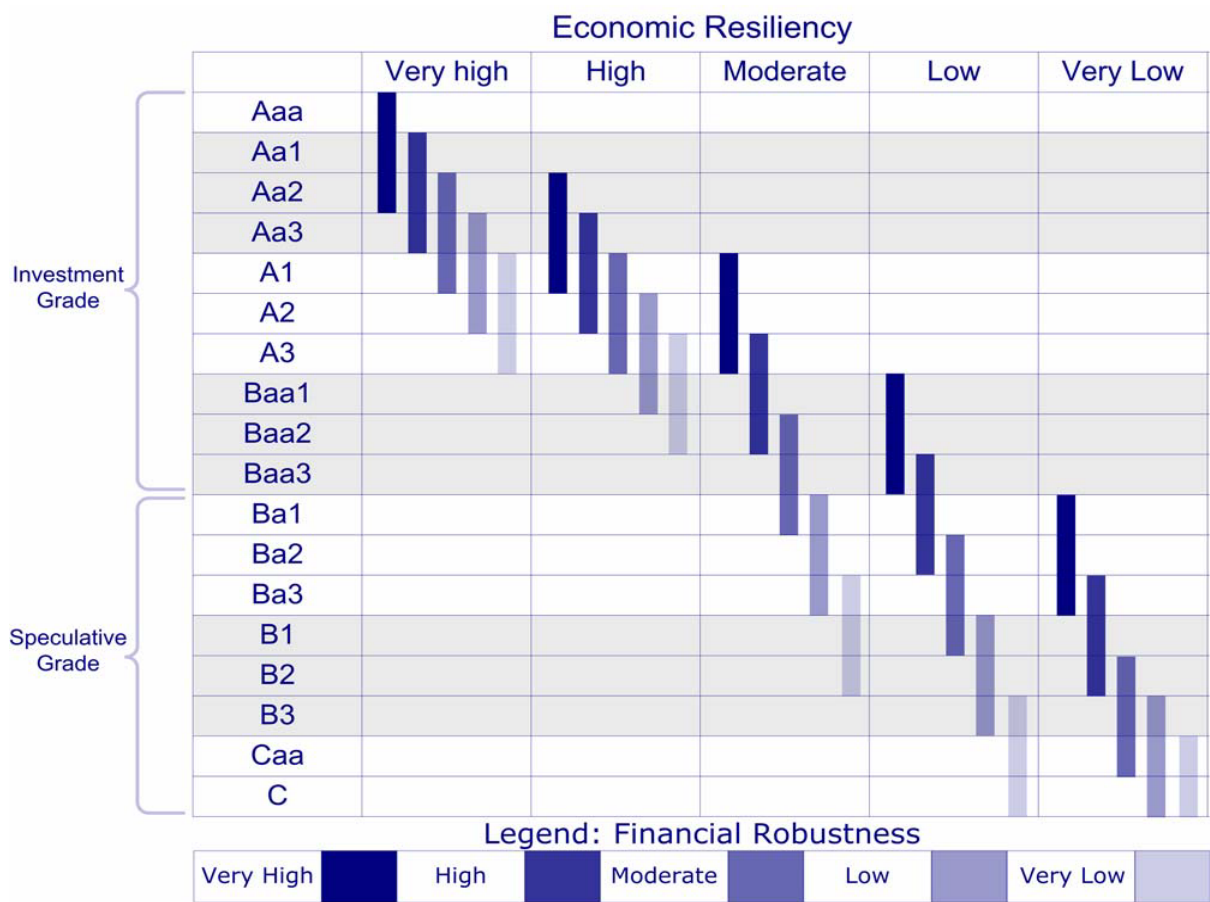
Economic Resiliency

| | Very high | High | Moderate | Low | Very Low |
|---|---|---|---|---|---|
| Aaa | | | | | |
| Aa1 | | | | | |
| Aa2 | | | | | |
| Aa3 | | | | | |
| A1 | | | | | |
| A2 | | | | | |
| A3 | | | | | |
| Baa1 | | | | | |
| Baa2 | | | | | |
| Baa3 | | | | | |
| Ba1 | | | | | |
| Ba2 | | | | | |
| Ba3 | | | | | |
| B1 | | | | | |
| B2 | | | | | |
| B3 | | | | | |
| Caa | | | | | |
| C | | | | | |

Investment Grade

Speculative Grade

Legend: Financial Robustness

Very High | High | Moderate | Low | Very Low